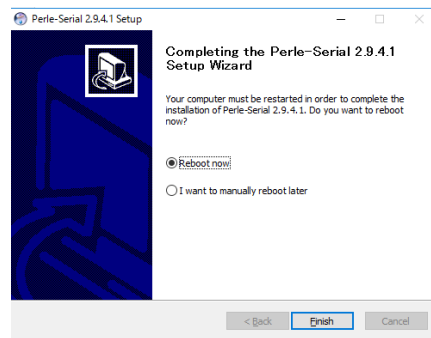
Perle-Serial 2.9.4.1 Setup

Completing the Perle-Serial 2.9.4.1 Setup Wizard

Your computer must be restarted in order to complete the installation of Perle-Serial 2.9.4.1. Do you want to reboot now?

Reboot now

I want to manually reboot later

< Back
Finish
Cancel